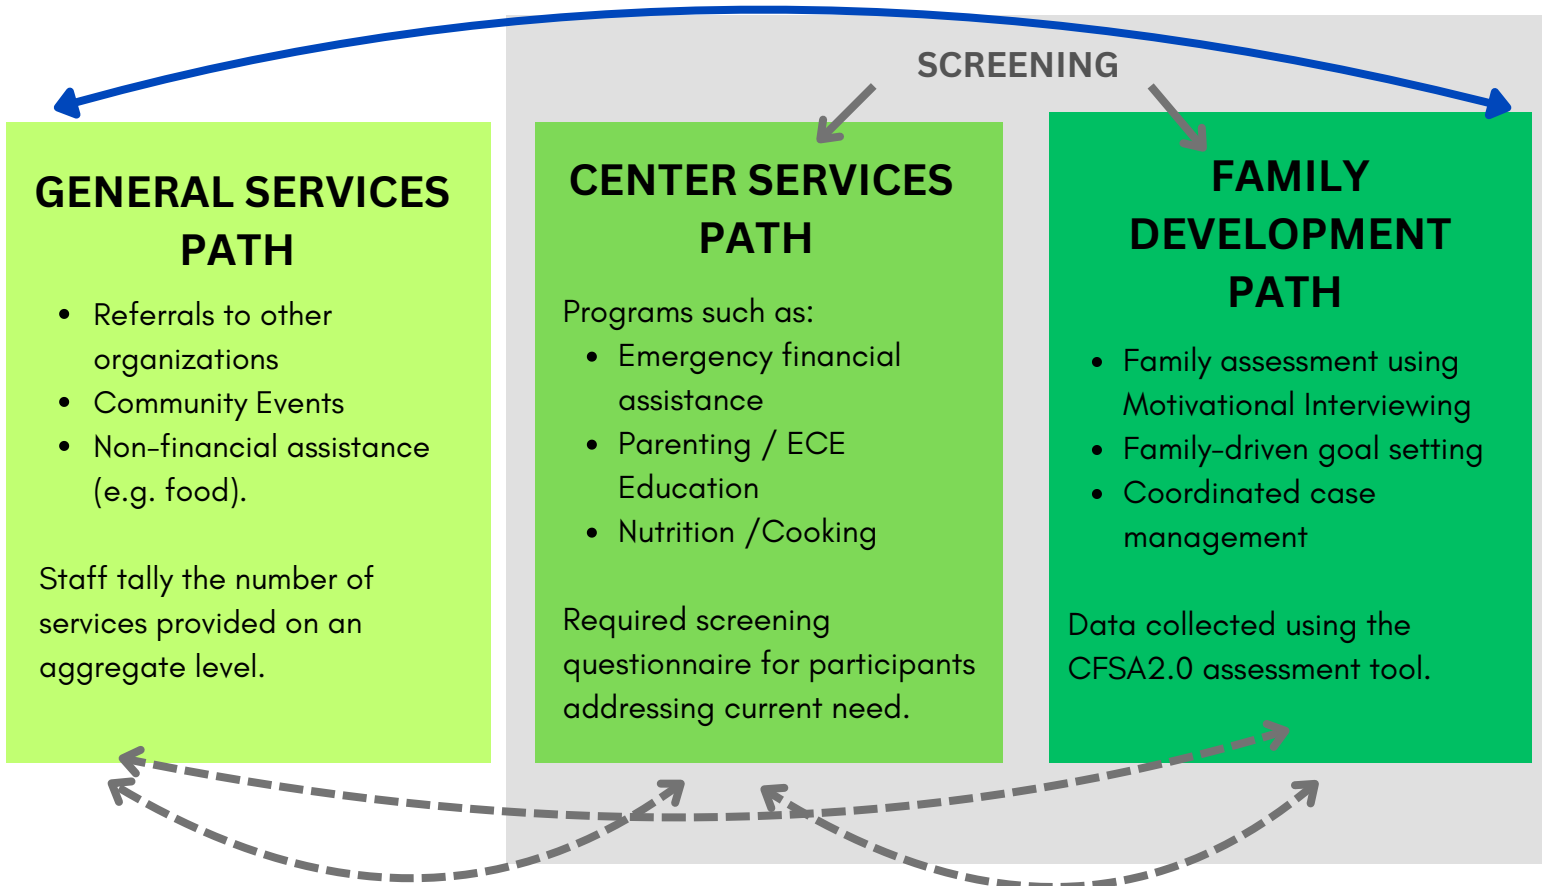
SCREENING

GENERAL SERVICES PATH

- Referrals to other organizations
- Community Events
- Non-financial assistance (e.g. food).

Staff tally the number of services provided on an aggregate level.

CENTER SERVICES PATH

Programs such as:

- Emergency financial assistance
- Parenting / ECE Education
- Nutrition /Cooking

Required screening questionnaire for participants addressing current need.

FAMILY DEVELOPMENT PATH

- Family assessment using Motivational Interviewing
- Family-driven goal setting
- Coordinated case management

Data collected using the CFSA2.0 assessment tool.